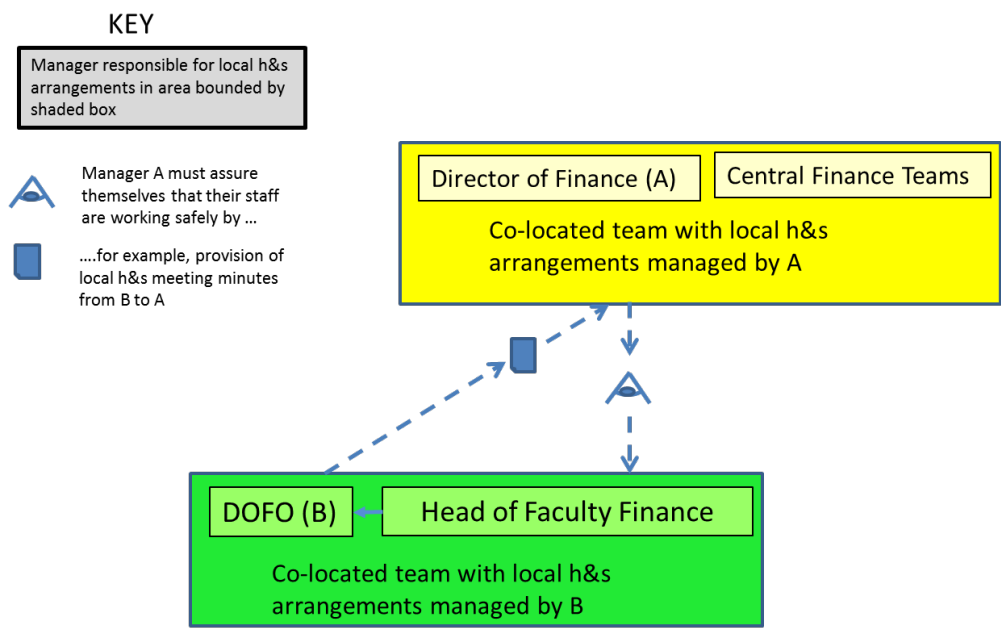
KEY

Manager responsible for local h&s arrangements in area bounded by shaded box

Manager A must assure themselves that their staff are working safely by …

….for example, provision of local h&s meeting minutes from B to A

Director of Finance (A)

Central Finance Teams

Co-located team with local h&s arrangements managed by A

DOFO (B)

Head of Faculty Finance

Co-located team with local h&s arrangements managed by B